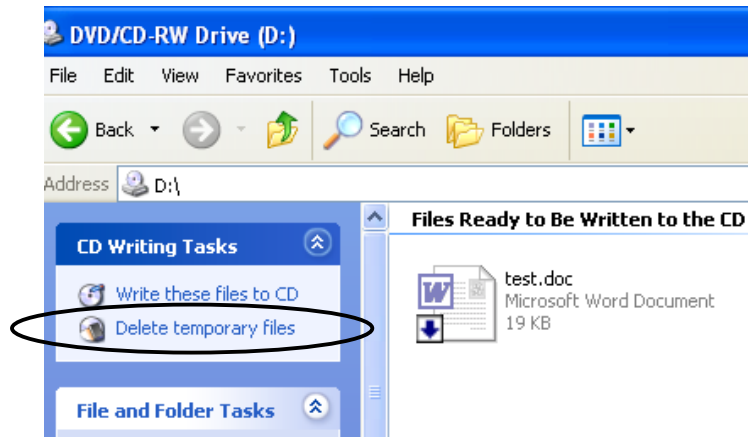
DVD/CD-RW Drive (D:)

File Edit View Favorites Tools Help

Back Search Folders

Address D:\

CD Writing Tasks

Write these files to CD
Delete temporary files

File and Folder Tasks

Files Ready to Be Written to the CD

test.doc
Microsoft Word Document
19 KB